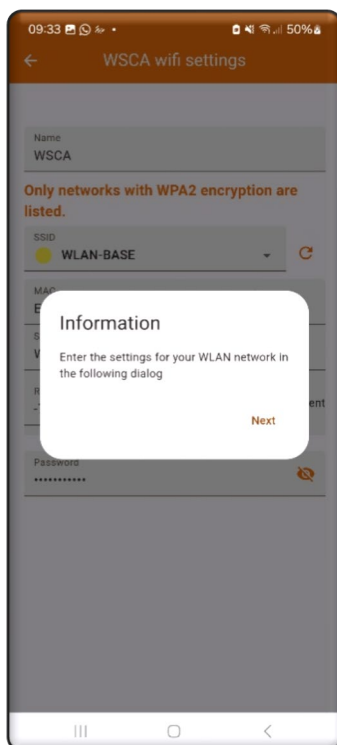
09:33 50%

WSCA wifi settings

Name
WSCA

Only networks with WPA2 encryption are listed.

SSID
WLAN-BASE

MAC
E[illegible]

S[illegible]
V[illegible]

R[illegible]
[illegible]ent

Information

Enter the settings for your WLAN network in the following dialog

Next

Password
•••••••••••